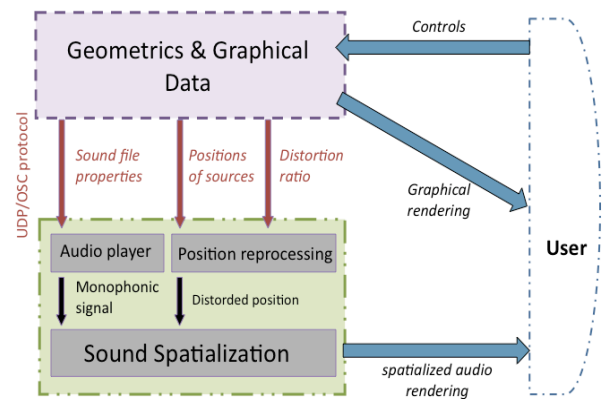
Geometrics & Graphical Data

Controls

UDP/OSC protocol

Sound file properties

Positions of sources

Distortion ratio

Graphical rendering

User

Audio player

Position reprocessing

Monophonic signal

Distorded position

Sound Spatialization

spatialized audio rendering